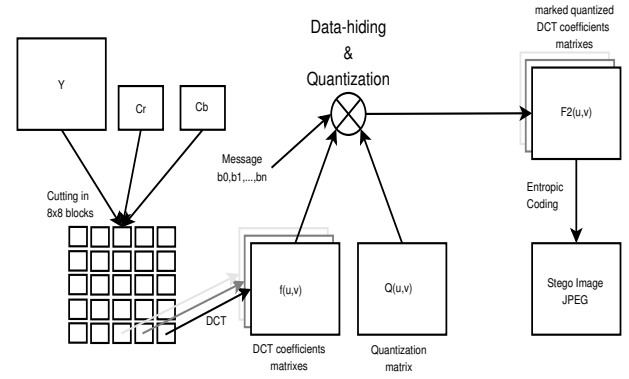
Y

Cr

Cb

Cutting in 8x8 blocks

Data-hiding & Quantization

Message b0,b1,...,bn

DCT

f(u,v)

DCT coefficients matrixes

Q(u,v)

Quantization matrix

marked quantized DCT coefficients matrixes

F2(u,v)

Entropic Coding

Stego Image JPEG